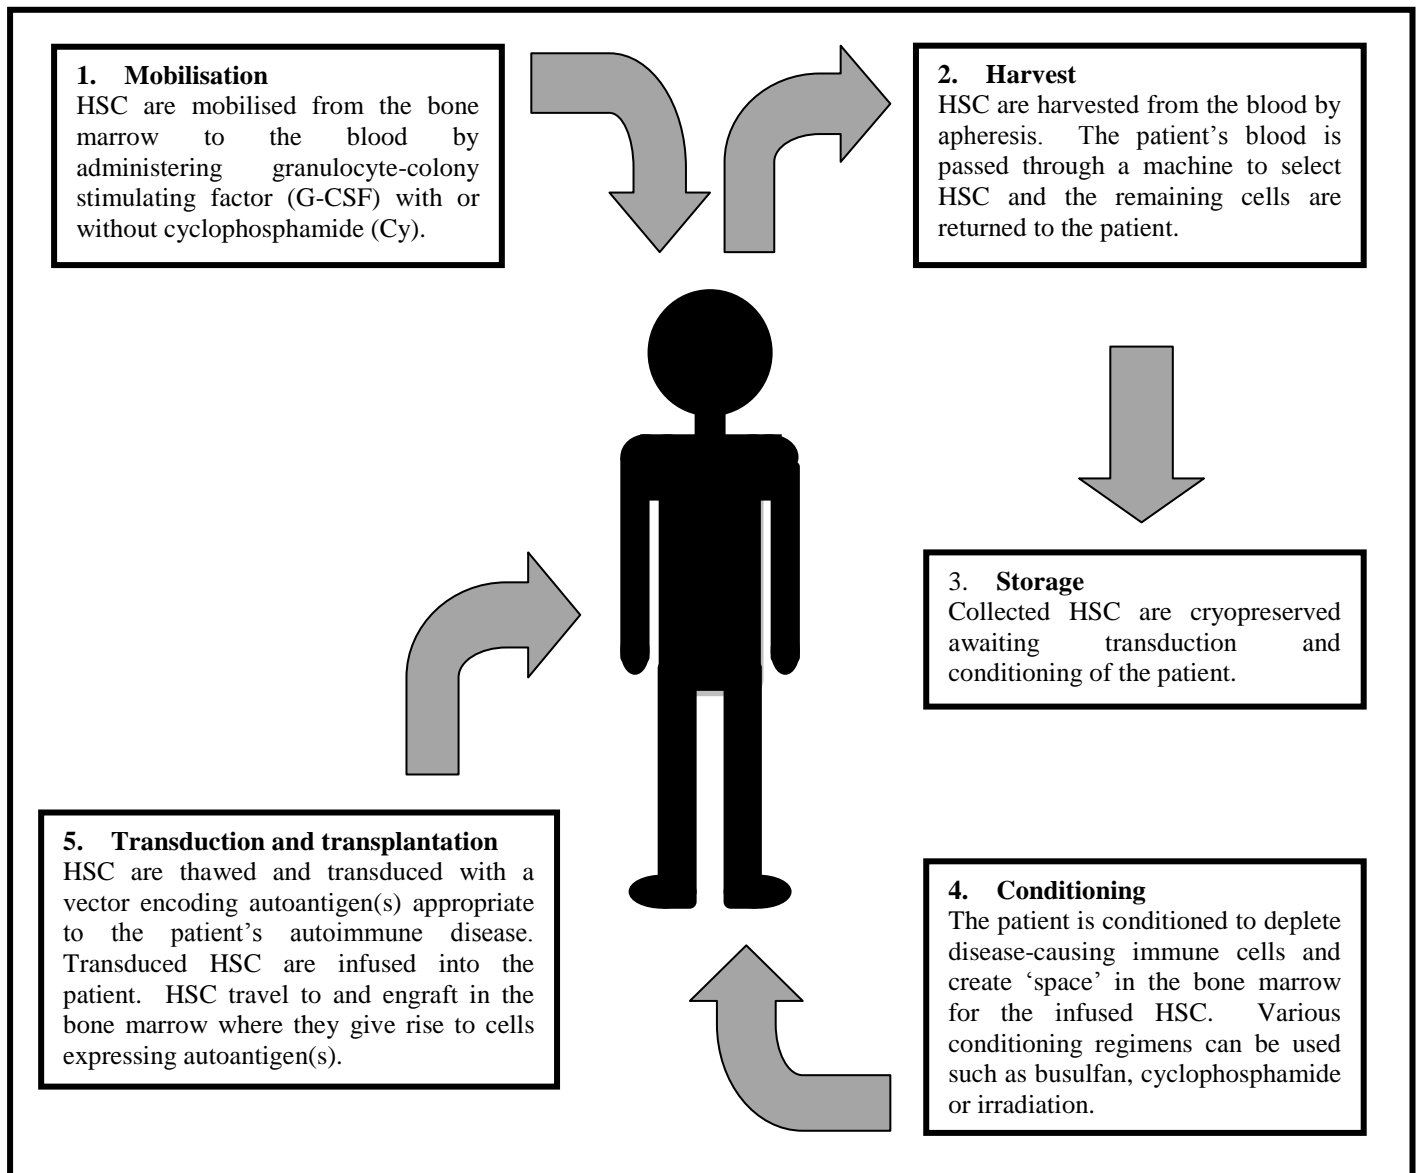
1. Mobilisation
HSC are mobilised from the bone marrow to the blood by administering granulocyte-colony stimulating factor (G-CSF) with or without cyclophosphamide (Cy).

2. Harvest
HSC are harvested from the blood by apheresis. The patient's blood is passed through a machine to select HSC and the remaining cells are returned to the patient.

3. Storage
Collected HSC are cryopreserved awaiting transduction and conditioning of the patient.

4. Conditioning
The patient is conditioned to deplete disease-causing immune cells and create 'space' in the bone marrow for the infused HSC. Various conditioning regimens can be used such as busulfan, cyclophosphamide or irradiation.

5. Transduction and transplantation
HSC are thawed and transduced with a vector encoding autoantigen(s) appropriate to the patient's autoimmune disease. Transduced HSC are infused into the patient. HSC travel to and engraft in the bone marrow where they give rise to cells expressing autoantigen(s).